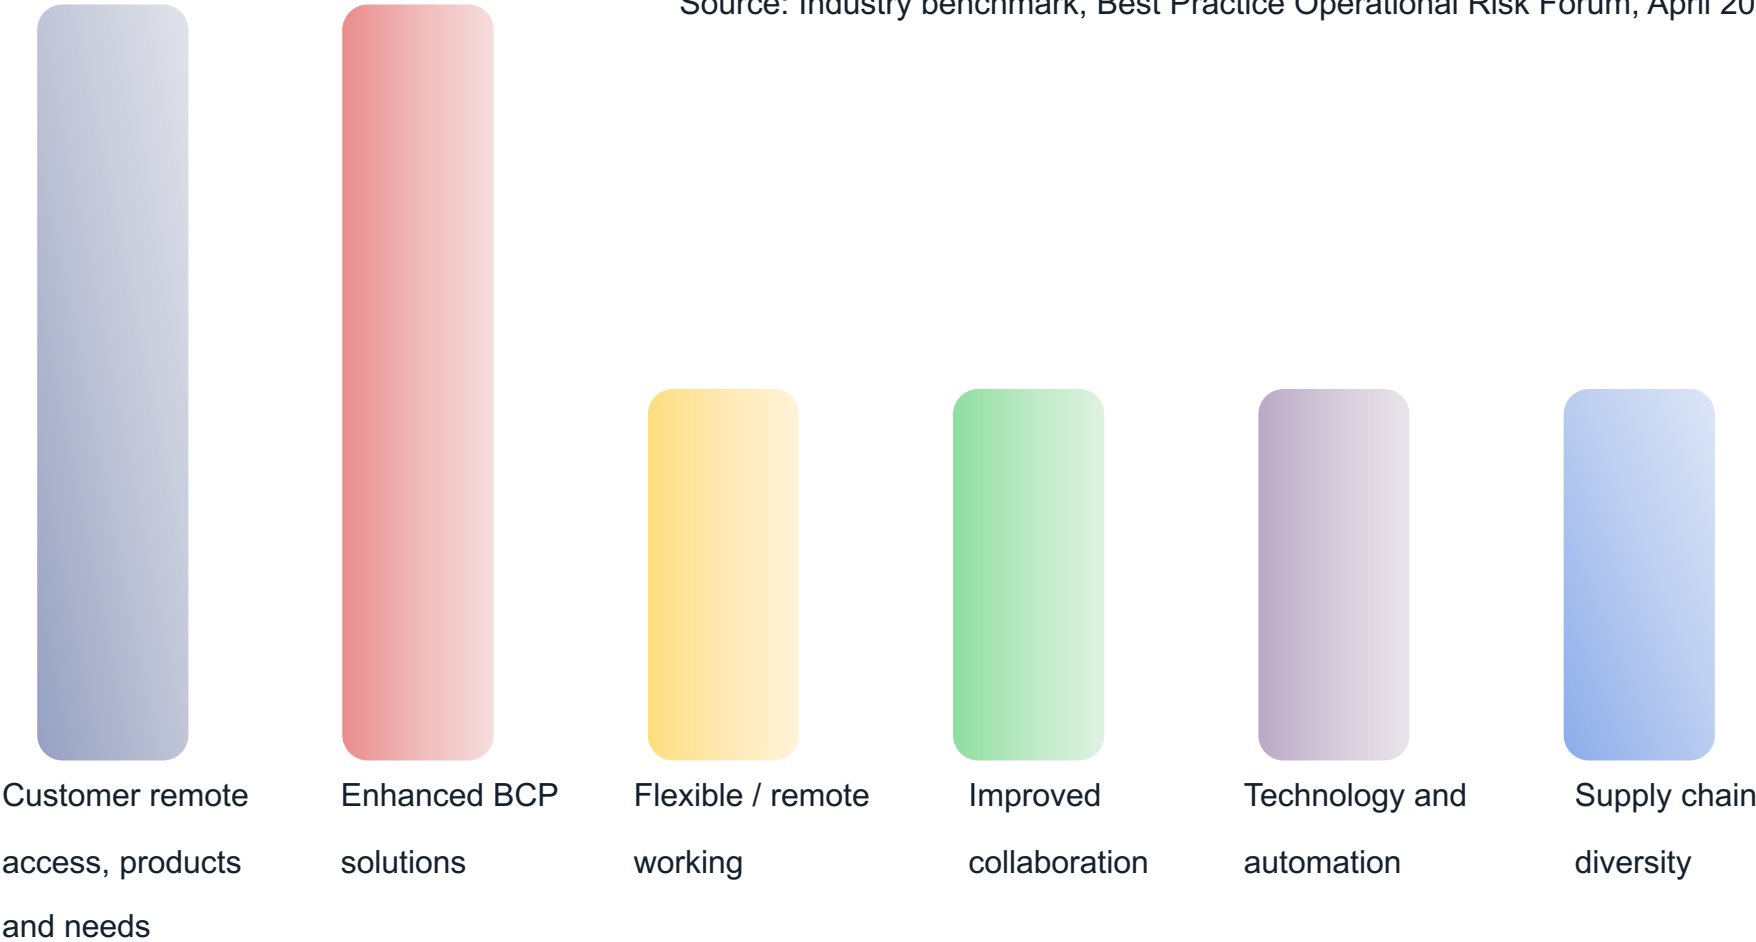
Source: Industry benchmark, Best Practice Operational Risk Forum, April 20

Customer remote access, products and needs

Enhanced BCP solutions

Flexible / remote working

Improved collaboration

Technology and automation

Supply chain diversity